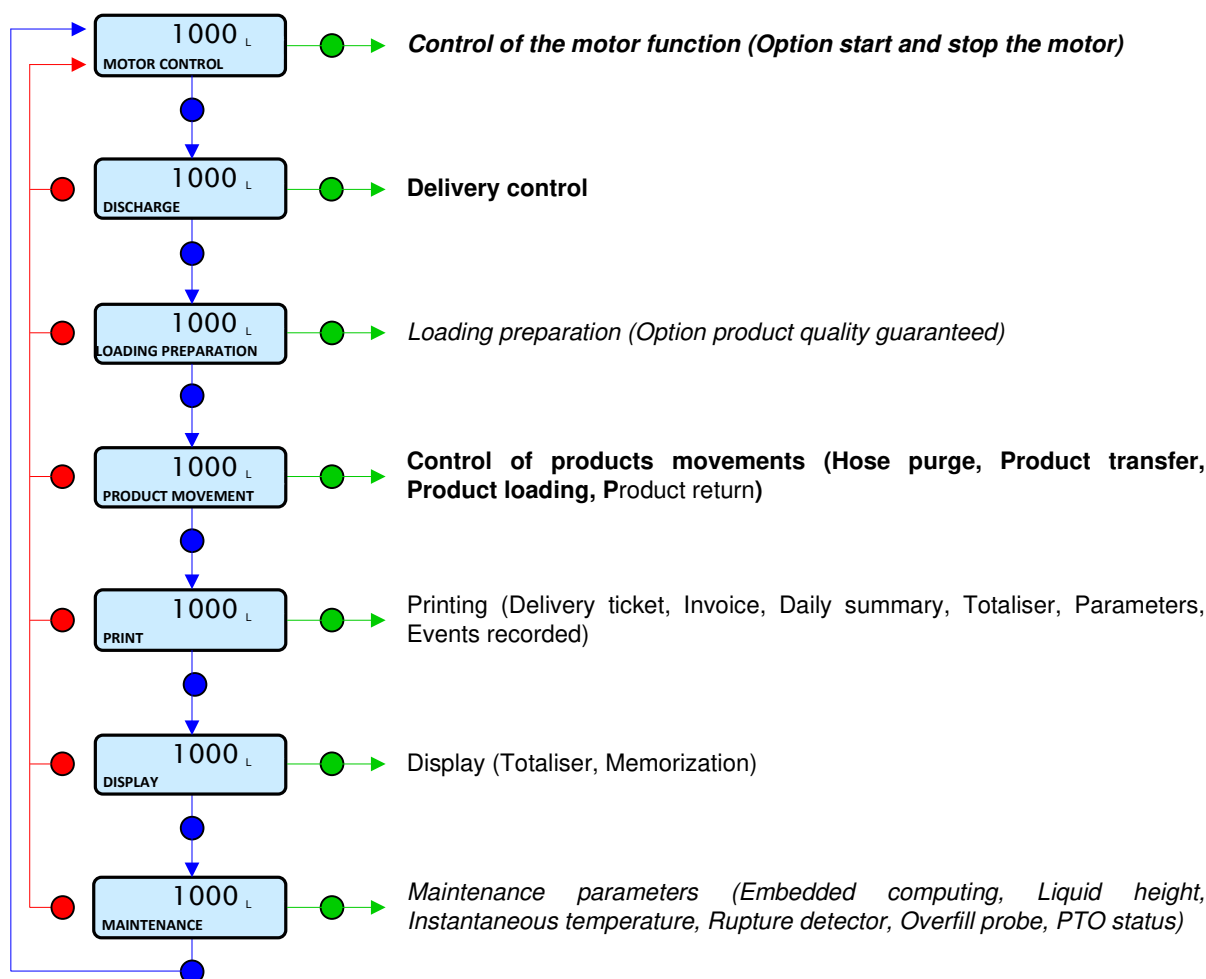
1000 L
MOTOR CONTROL

Control of the motor function (Option start and stop the motor)

1000 L
DISCHARGE

Delivery control

1000 L
LOADING PREPARATION

Loading preparation (Option product quality guaranteed)

1000 L
PRODUCT MOVEMENT

Control of products movements (Hose purge, Product transfer, Product loading, Product return)

1000 L
PRINT

Printing (Delivery ticket, Invoice, Daily summary, Totaliser, Parameters, Events recorded)

1000 L
DISPLAY

Display (Totaliser, Memorization)

1000 L
MAINTENANCE

Maintenance parameters (Embedded computing, Liquid height, Instantaneous temperature, Rupture detector, Overfill probe, PTO status)